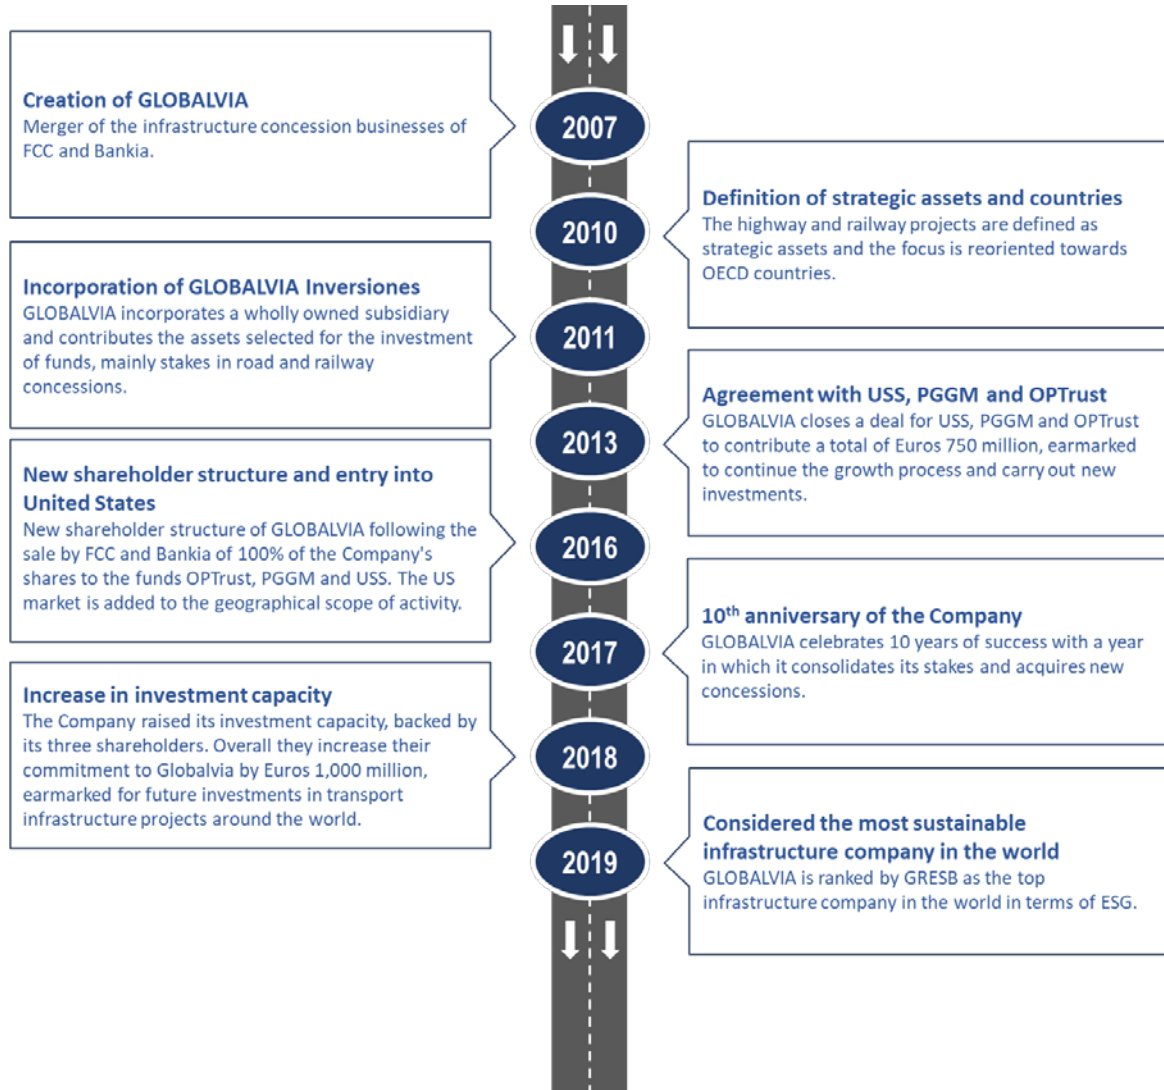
2007

Creation of GLOBALVIA
Merger of the infrastructure concession businesses of FCC and Bankia.

2010

Definition of strategic assets and countries
The highway and railway projects are defined as strategic assets and the focus is reoriented towards OECD countries.

2011

Incorporation of GLOBALVIA Inversiones
GLOBALVIA incorporates a wholly owned subsidiary and contributes the assets selected for the investment of funds, mainly stakes in road and railway concessions.

2013

Agreement with USS, PGGM and OPTrust
GLOBALVIA closes a deal for USS, PGGM and OPTrust to contribute a total of Euros 750 million, earmarked to continue the growth process and carry out new investments.

2016

New shareholder structure and entry into United States
New shareholder structure of GLOBALVIA following the sale by FCC and Bankia of 100% of the Company's shares to the funds OPTrust, PGGM and USS. The US market is added to the geographical scope of activity.

2017

10$^{th}$ anniversary of the Company
GLOBALVIA celebrates 10 years of success with a year in which it consolidates its stakes and acquires new concessions.

2018

Increase in investment capacity
The Company raised its investment capacity, backed by its three shareholders. Overall they increase their commitment to Globalvia by Euros 1,000 million, earmarked for future investments in transport infrastructure projects around the world.

2019

Considered the most sustainable infrastructure company in the world
GLOBALVIA is ranked by GRESB as the top infrastructure company in the world in terms of ESG.